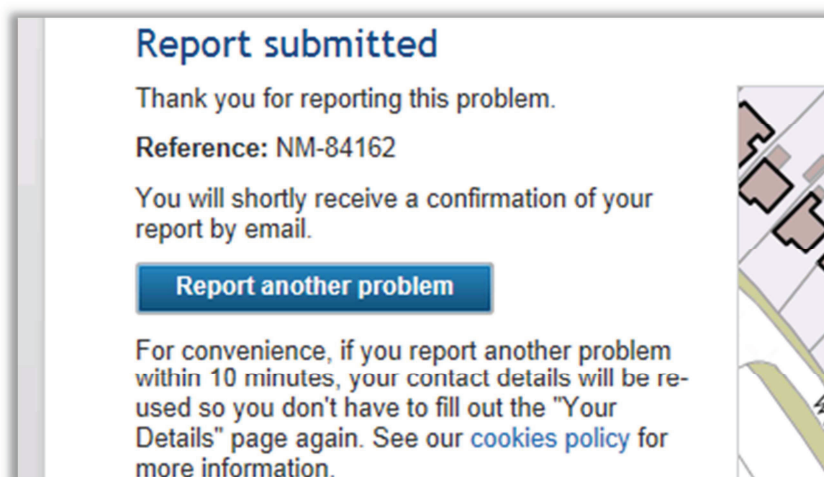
Report submitted

Thank you for reporting this problem.

Reference: NM-84162

You will shortly receive a confirmation of your report by email.

Report another problem

For convenience, if you report another problem within 10 minutes, your contact details will be re-used so you don't have to fill out the "Your Details" page again. See our cookies policy for more information.